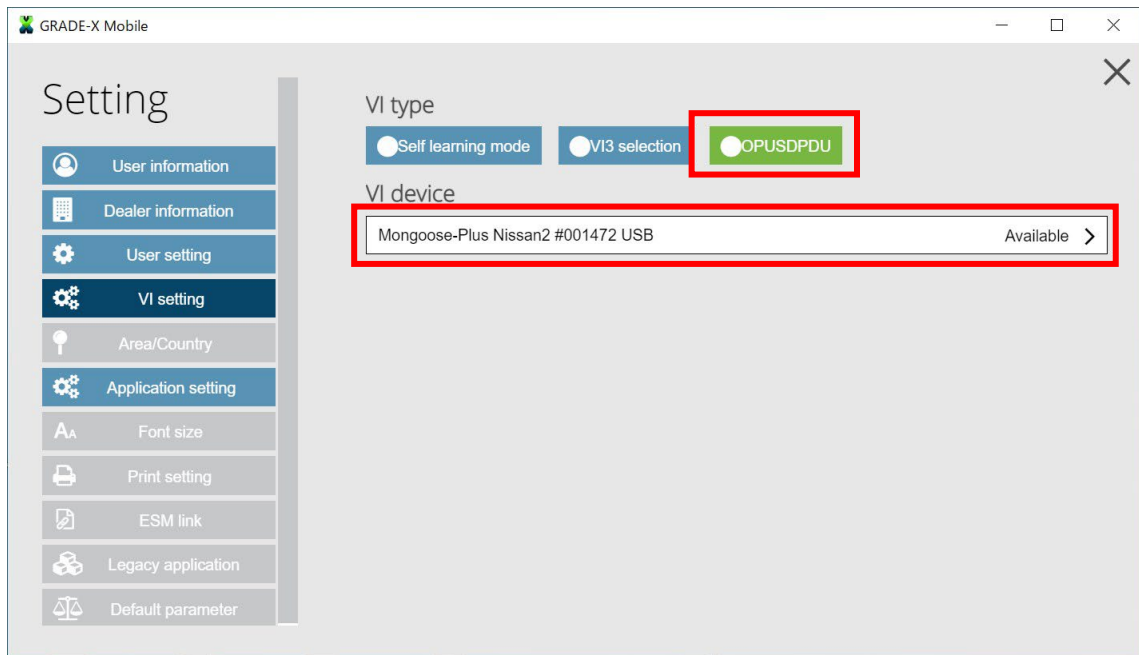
GRADE-X Mobile

Setting

User information
Dealer information
User setting
VI setting
Area/Country
Application setting
Font size
Print setting
ESM link
Legacy application
Default parameter

VI type

Self learning mode
VI3 selection
OPUSDPDU

VI device

Mongoose-Plus Nissan2 #001472 USB
Available